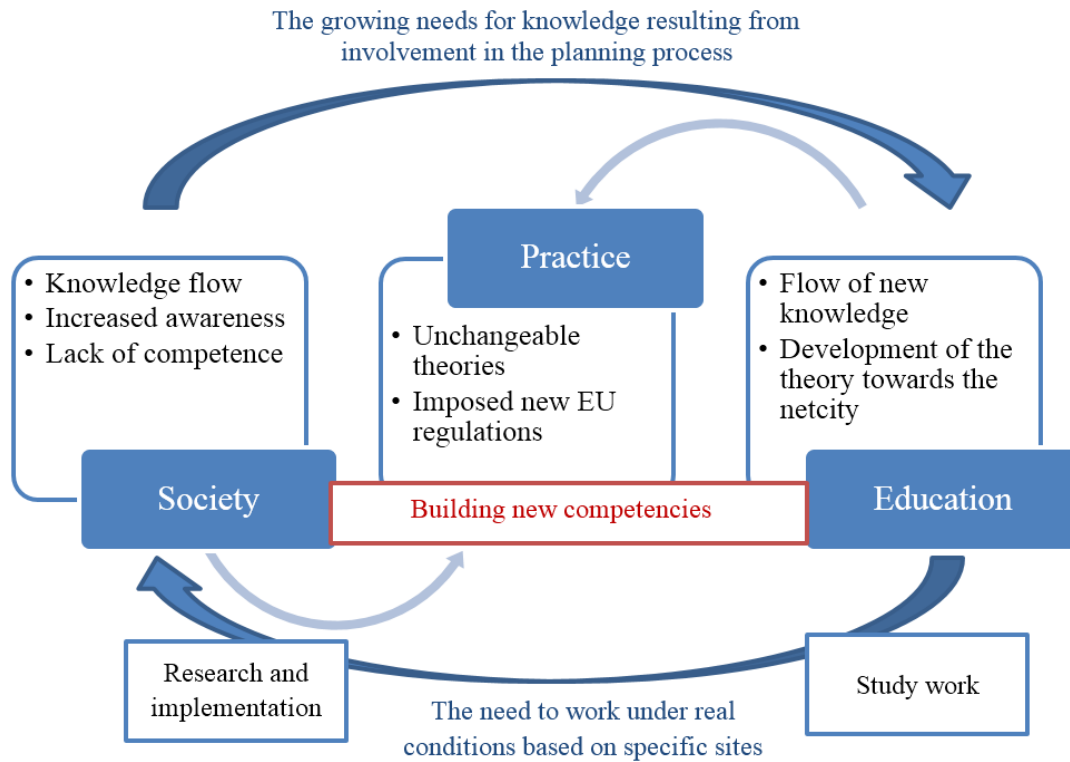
The growing needs for knowledge resulting from involvement in the planning process

Practice

• Knowledge flow
• Increased awareness
• Lack of competence

• Unchangeable theories
• Imposed new EU regulations

• Flow of new knowledge
• Development of the theory towards the netcity

Society

Building new competencies

Education

Research and implementation

Study work

The need to work under real conditions based on specific sites